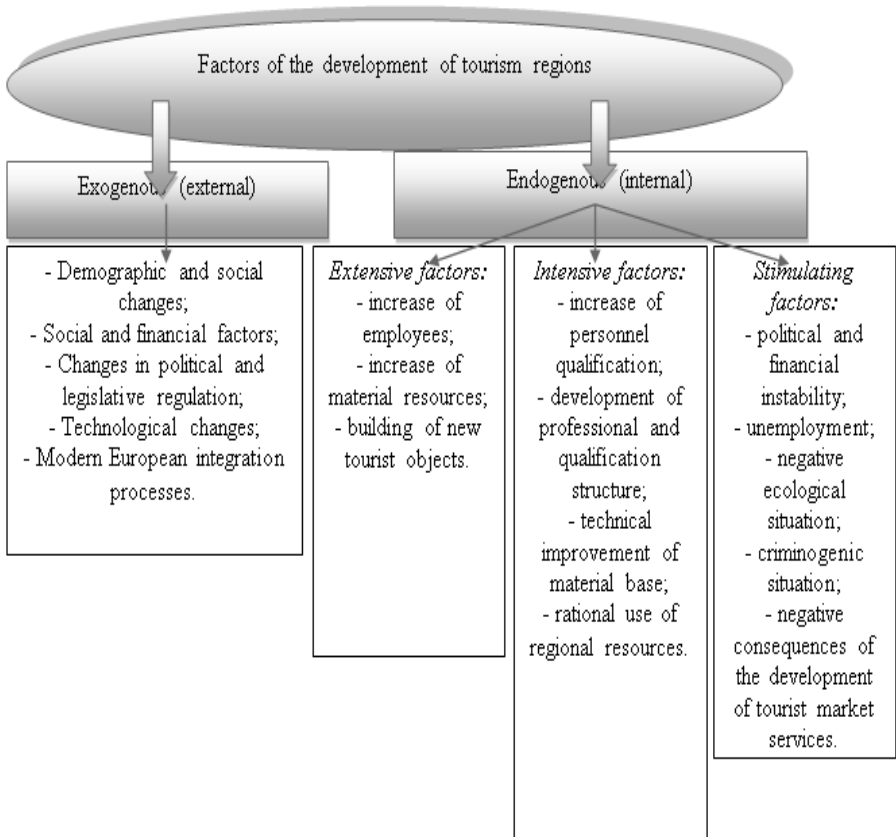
Factors of the development of tourism regions

Exogenous (external)

Endogenous (internal)

- Demographic and social changes;
- Social and financial factors;
- Changes in political and legislative regulation;
- Technological changes;
- Modern European integration processes.

*Extensive factors:*
- increase of employees;
- increase of material resources;
- building of new tourist objects.

*Intensive factors:*
- increase of personnel qualification;
- development of professional and qualification structure;
- technical improvement of material base;
- rational use of regional resources.

*Stimulating factors:*
- political and financial instability;
- unemployment;
- negative ecological situation;
- criminogenic situation;
- negative consequences of the development of tourist market services.